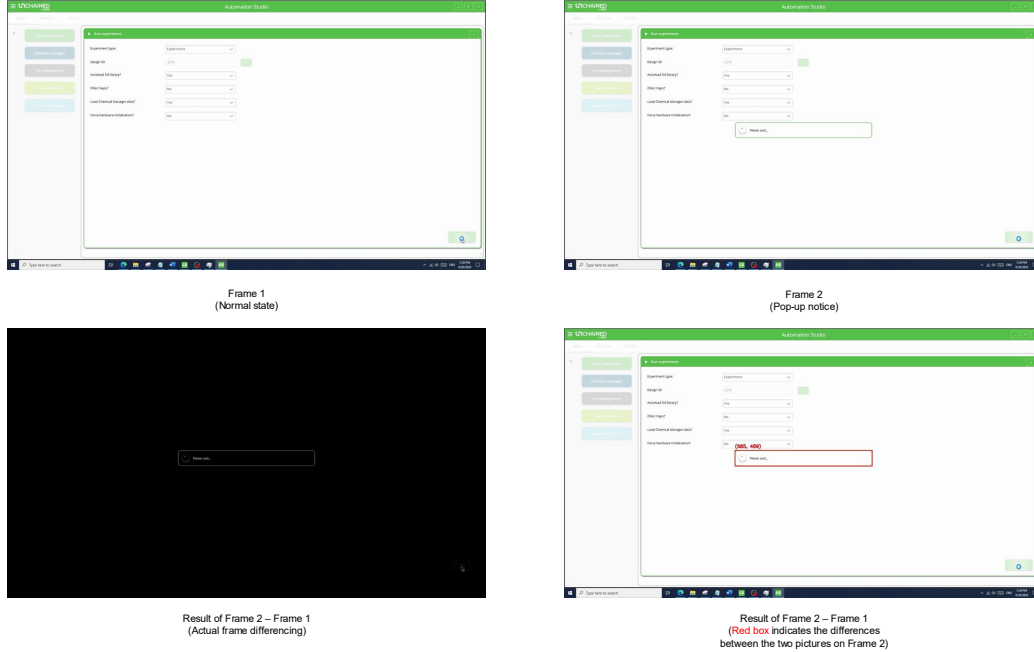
UNCHAINED LABS Automation Studio

Run experiment

Experiment type: Experiment

Design ID:

Autoload full library? Yes

Filter maps? No

Load Chemical Manager data? Yes

Force hardware initialization? No

Type here to search

Frame 1
(Normal state)

UNCHAINED LABS Automation Studio

Run experiment

Experiment type: Experiment

Design ID:

Autoload full library? Yes

Filter maps? No

Load Chemical Manager data? Yes

Force hardware initialization? No

Please wait...

Type here to search

Frame 2
(Pop-up notice)

Please wait...

Result of Frame 2 – Frame 1
(Actual frame differencing)

UNCHAINED LABS Automation Studio

Run experiment

Experiment type: Experiment

Design ID:

Autoload full library? Yes

Filter maps? No

Load Chemical Manager data? Yes

Force hardware initialization? No

(985, 400)

Please wait...

Type here to search

Result of Frame 2 – Frame 1
(Red box indicates the differences between the two pictures on Frame 2)